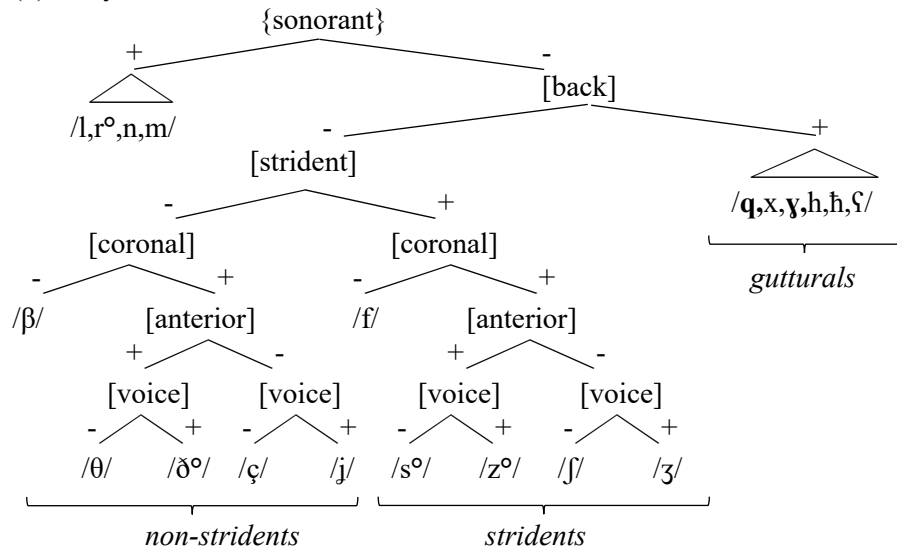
{sonorant}

+

-

/l,r°,n,m/

[back]

-

+

[strident]

/**q**,x,**ɣ**,h,ħ,ʕ/

*gutturals*

-

+

[coronal]

[coronal]

-

+

-

+

/β/

[anterior]

/f/

[anterior]

+

-

+

-

[voice]

[voice]

[voice]

[voice]

-

+

-

+

-

+

-

+

/θ/

/ð°/

/ç/

/ɟ/

/s°/

/z°/

/ʃ/

/ʒ/

*non-stridents*

*stridents*